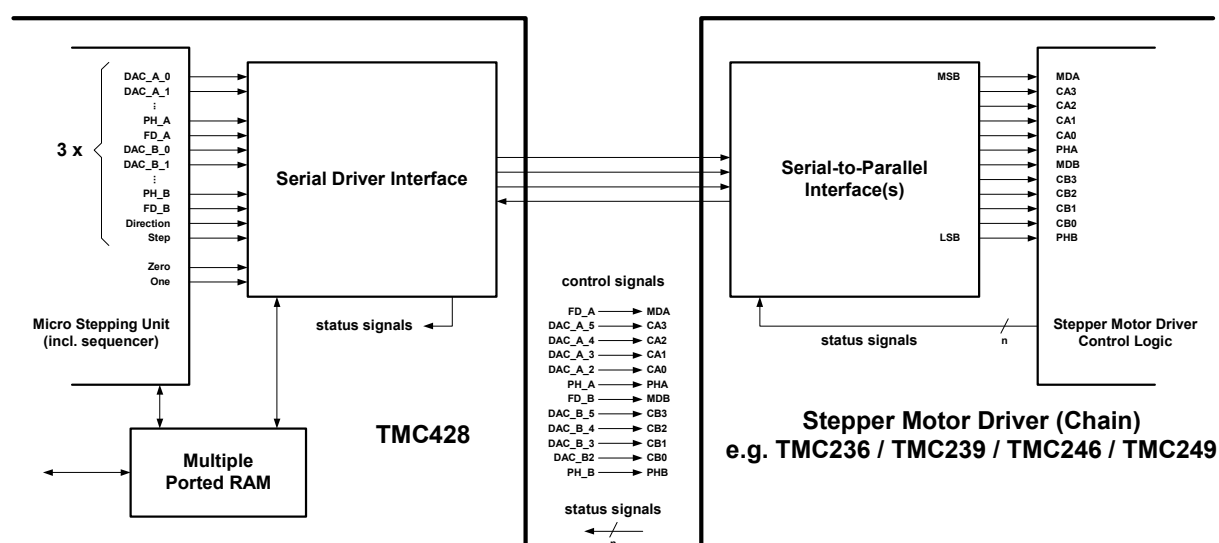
DAC_A_0
DAC_A_1
⋮
PH_A
FD_A
DAC_B_0
DAC_B_1
⋮
PH_B
FD_B
Direction
Step

3 x

Zero
One

Serial Driver Interface

Micro Stepping Unit (incl. sequencer)

status signals

Multiple Ported RAM

TMC428

control signals

| | |
|---|---|
| FD_A | MDA |
| DAC_A_5 | CA3 |
| DAC_A_4 | CA2 |
| DAC_A_3 | CA1 |
| DAC_A_2 | CA0 |
| PH_A | PHA |
| FD_B | MDB |
| DAC_B_5 | CB3 |
| DAC_B_4 | CB2 |
| DAC_B_3 | CB1 |
| DAC_B2 | CB0 |
| PH_B | PHB |

status signals

n

Serial-to-Parallel Interface(s)

MSB

LSB

MDA
CA3
CA2
CA1
CA0
PHA
MDB
CB3
CB2
CB1
CB0
PHB

status signals

n

Stepper Motor Driver Control Logic

Stepper Motor Driver (Chain)
e.g. TMC236 / TMC239 / TMC246 / TMC249